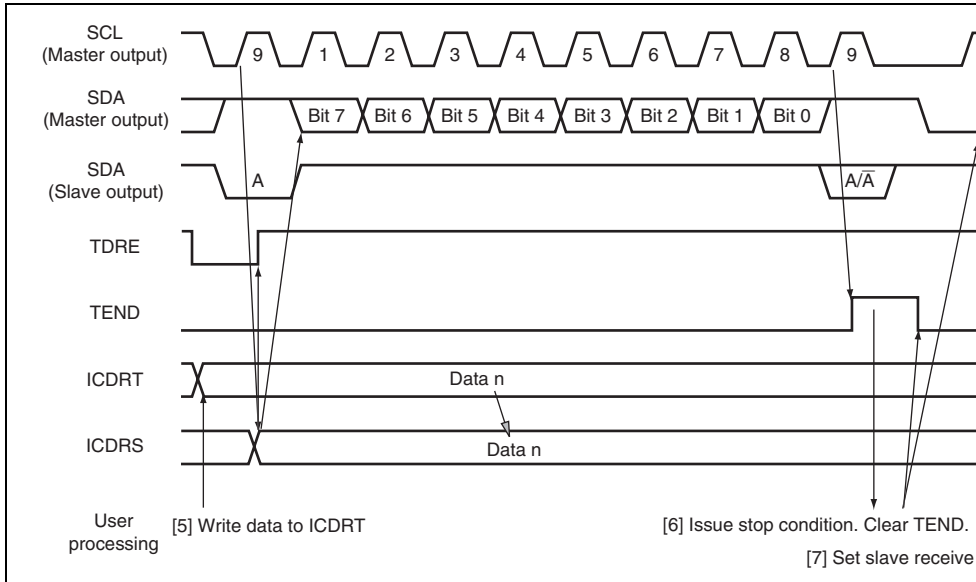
SCL
(Master output)

9 1 2 3 4 5 6 7 8 9

SDA
(Master output)

Bit 7 Bit 6 Bit 5 Bit 4 Bit 3 Bit 2 Bit 1 Bit 0

SDA
(Slave output)

A

$A/\overline{A}$

TDRE

TEND

ICDRT

Data n

ICDRS

Data n

User processing

[5] Write data to ICDRT

[6] Issue stop condition. Clear TEND.

[7] Set slave receive